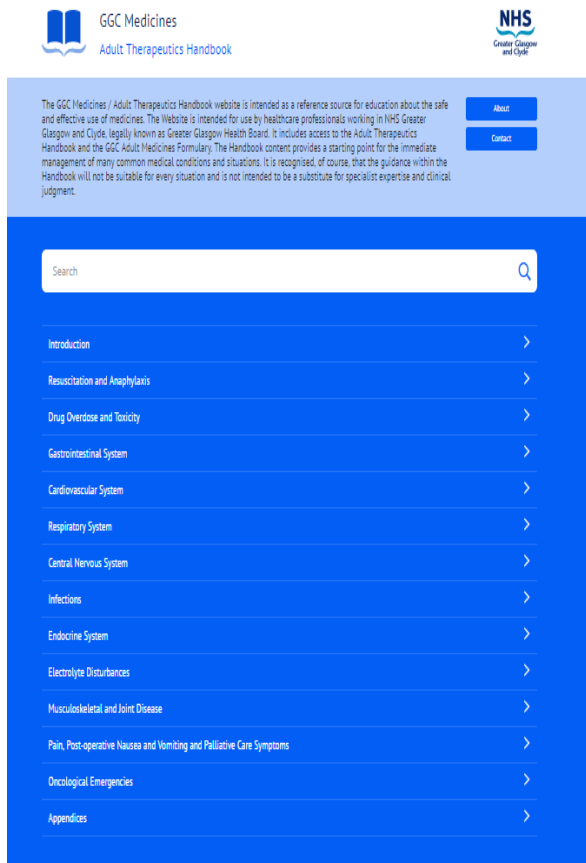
GGC Medicines
Adult Therapeutics Handbook

NHS
Greater Glasgow and Clyde

The GGC Medicines / Adult Therapeutics Handbook website is intended as a reference source for education about the safe and effective use of medicines. The Website is intended for use by healthcare professionals working in NHS Greater Glasgow and Clyde, legally known as Greater Glasgow Health Board. It includes access to the Adult Therapeutics Handbook and the GGC Adult Medicines Formulary. The Handbook content provides a starting point for the immediate management of many common medical conditions and situations. It is recognised, of course, that the guidance within the Handbook will not be suitable for every situation and is not intended to be a substitute for specialist expertise and clinical judgment.

About

Contact

Search

Introduction

Resuscitation and Anaphylaxis

Drug Overdose and Toxicity

Gastrointestinal System

Cardiovascular System

Respiratory System

Central Nervous System

Infections

Endocrine System

Electrolyte Disturbances

Musculoskeletal and Joint Disease

Pain, Post-operative Nausea and Vomiting and Palliative Care Symptoms

Oncological Emergencies

Appendices